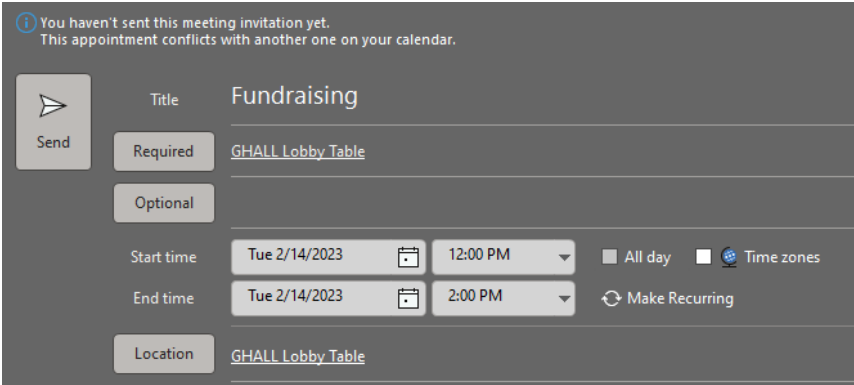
You haven't sent this meeting invitation yet.
This appointment conflicts with another one on your calendar.

Send

Title Fundraising

Required GHALL Lobby Table

Optional

Start time Tue 2/14/2023 12:00 PM All day Time zones

End time Tue 2/14/2023 2:00 PM Make Recurring

Location GHALL Lobby Table